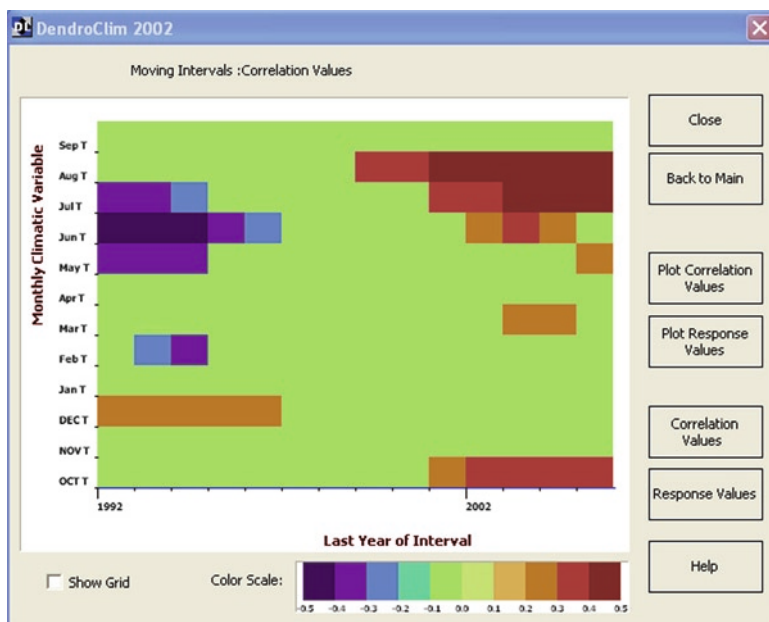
DendroClim 2002

Moving Intervals :Correlation Values

Monthly Climatic Variable

Sep T
Aug T
Jul T
Jun T
May T
Apr T
Mar T
Feb T
Jan T
DEC T
NOV T
OCT T

1992
2002

Last Year of Interval

Close

Back to Main

Plot Correlation Values

Plot Response Values

Correlation Values

Response Values

Help

Show Grid

Color Scale:

-0.5 -0.4 -0.3 -0.2 -0.1 0.0 0.1 0.2 0.3 0.4 0.5